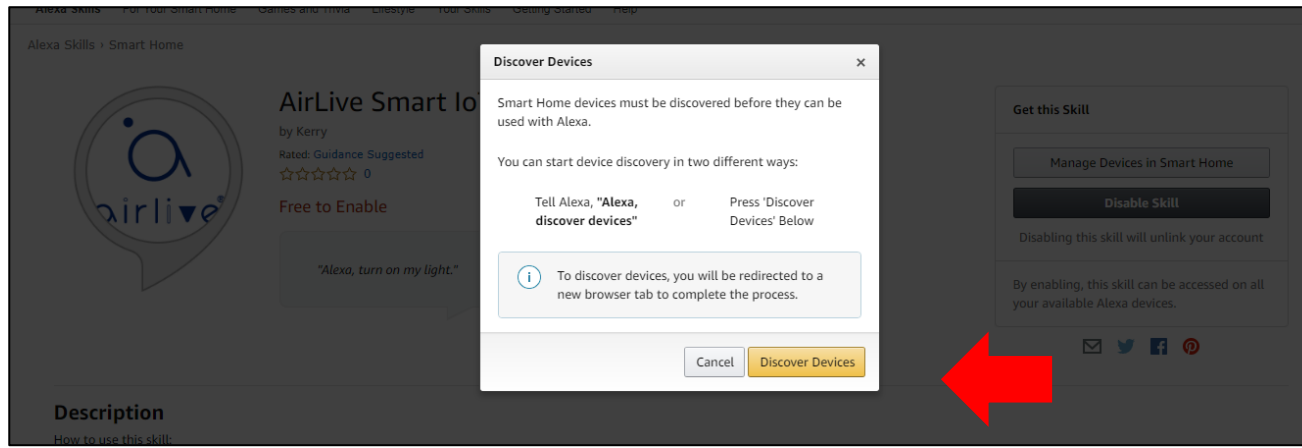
Alexa Skills For Your Smart Home Games and Trivia Lifestyle Your Skills Getting Started Help

Alexa Skills › Smart Home

airlive

AirLive Smart Io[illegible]

by Kerry

Rated: Guidance Suggested

☆☆☆☆☆ 0

Free to Enable

"Alexa, turn on my light."

Discover Devices ×

Smart Home devices must be discovered before they can be used with Alexa.

You can start device discovery in two different ways:

Tell Alexa, "Alexa, discover devices" or Press 'Discover Devices' Below

To discover devices, you will be redirected to a new browser tab to complete the process.

Cancel Discover Devices

Get this Skill

Manage Devices in Smart Home

Disable Skill

Disabling this skill will unlink your account

By enabling, this skill can be accessed on all your available Alexa devices.

Description

How to use this skill: